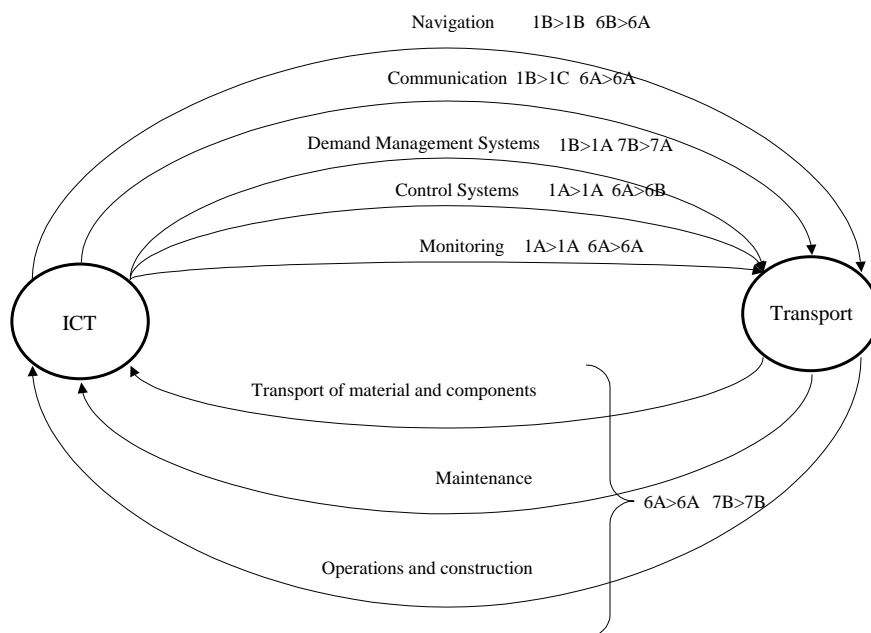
Navigation 1B>1B 6B>6A

Communication 1B>1C 6A>6A

Demand Management Systems 1B>1A 7B>7A

Control Systems 1A>1A 6A>6B

Monitoring 1A>1A 6A>6A

ICT

Transport

Transport of material and components

Maintenance

6A>6A 7B>7B

Operations and construction